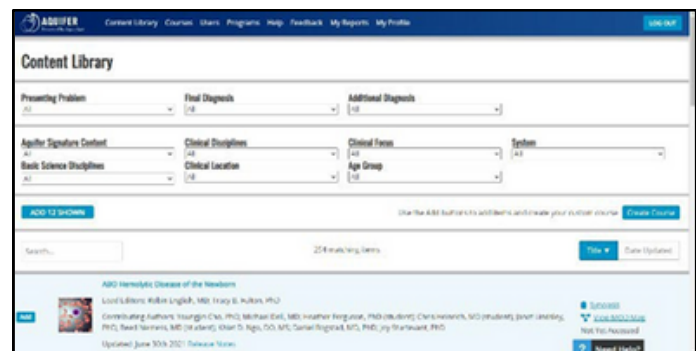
AQUIFER

Content Library Courses Users Programs Help Feedback My Reports My Profile

LOG OUT

Content Library

Presenting Problem
All

Final Diagnosis
All

Additional Diagnosis
All

Aquifer Signature Content
All

Clinical Disciplines
All

Clinical Focus
All

System
All

Basic Science Disciplines
All

Clinical Location
All

Age Group
All

ADD 12 SHOWN

Use the Add buttons to add items and create your custom course.

Create Course

Search...

214 matching items

Title ▾

Date Updated

ADD

ABO Hemolytic Disease of the Newborn

Lead Editors: Robin English, MD; Tracy B. Fulton, PhD

Contributing Authors: Youngjin Cho, PhD; Michael Ezell, MD; Heather Ferguson, PhD (student); Chris Heinrich, MD (student); Janet Lindsley, PhD; Reed Niemela, MD (student); Khiet D. Ngo, DO, MS; Daniel Ringstad, MD, PhD; Joy Sturtevant, PhD

Updated: June 30th 2021 Release Notes

Synopsis

View MEQ Map

Not Yet Accessed

? Need Help?